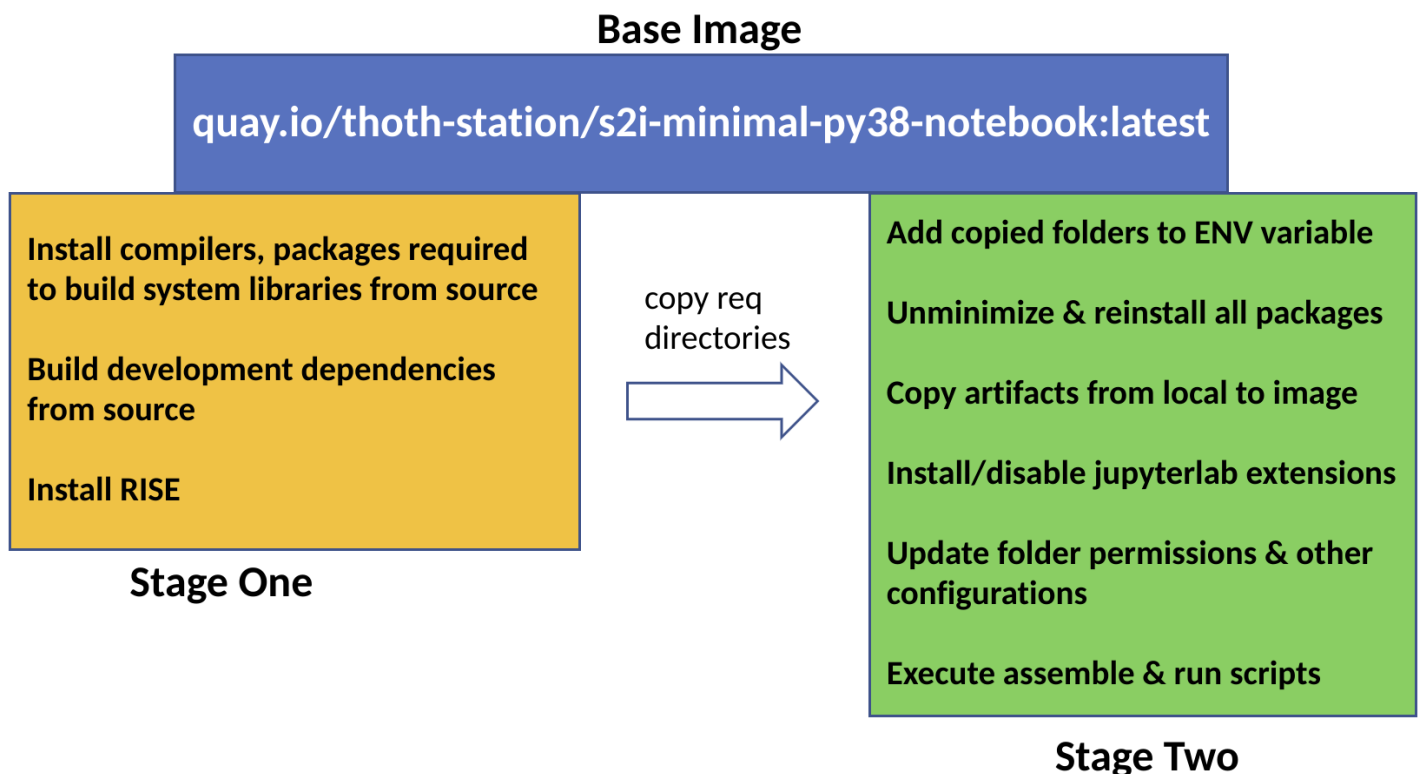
Base Image

quay.io/thoth-station/s2i-minimal-py38-notebook:latest

Install compilers, packages required to build system libraries from source

Build development dependencies from source

Install RISE

Stage One

copy req directories

Add copied folders to ENV variable

Unminimize & reinstall all packages

Copy artifacts from local to image

Install/disable jupyterlab extensions

Update folder permissions & other configurations

Execute assemble & run scripts

Stage Two